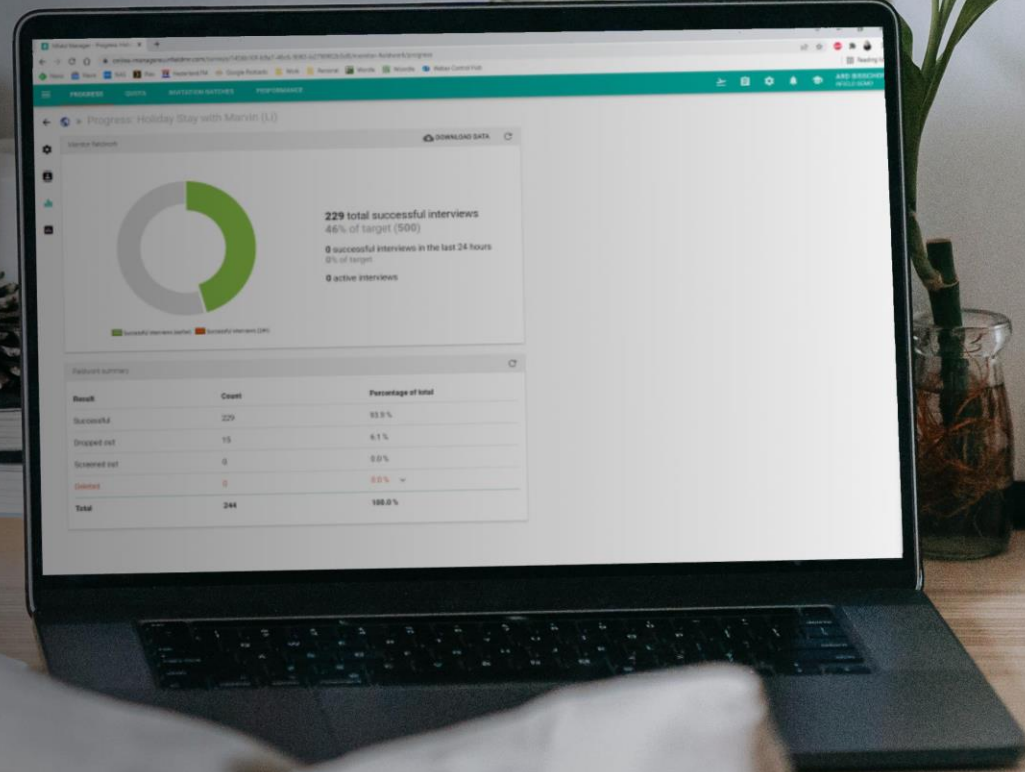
PROGRESS QUOTA INVITATION BATCHES PERFORMANCE

Progress: Holiday Stay with Marvin (LI)

Interview Network

DOWNLOAD DATA

229 total successful interviews
46% of target (500)

0 successful interviews in the last 24 hours
0% of target

0 active interviews

Successful interviews (total) Successful interviews (24h)

Fieldwork summary

| Result | Count | Percentage of total |
|---|---|---|
| Successful | 229 | 93.9 % |
| Dropped out | 15 | 6.1 % |
| Screened out | 0 | 0.0 % |
| Deleted | 0 | 0.0 % |
| Total | 244 | 100.0 % |